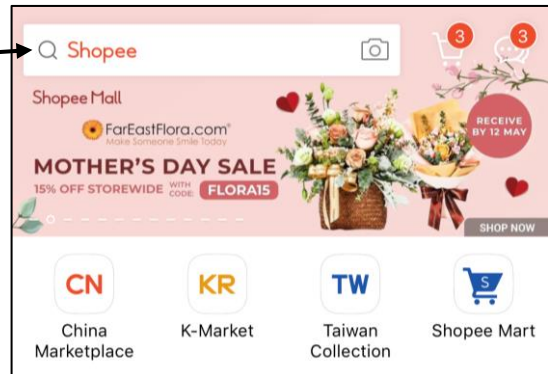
Shopee

3

3

Shopee Mall

FarEastFlora.com
Make Someone Smile Today

MOTHER'S DAY SALE

15% OFF STOREWIDE WITH CODE: FLORA15

RECEIVE BY 12 MAY

SHOP NOW

CN
China Marketplace

KR
K-Market

TW
Taiwan Collection

S
Shopee Mart